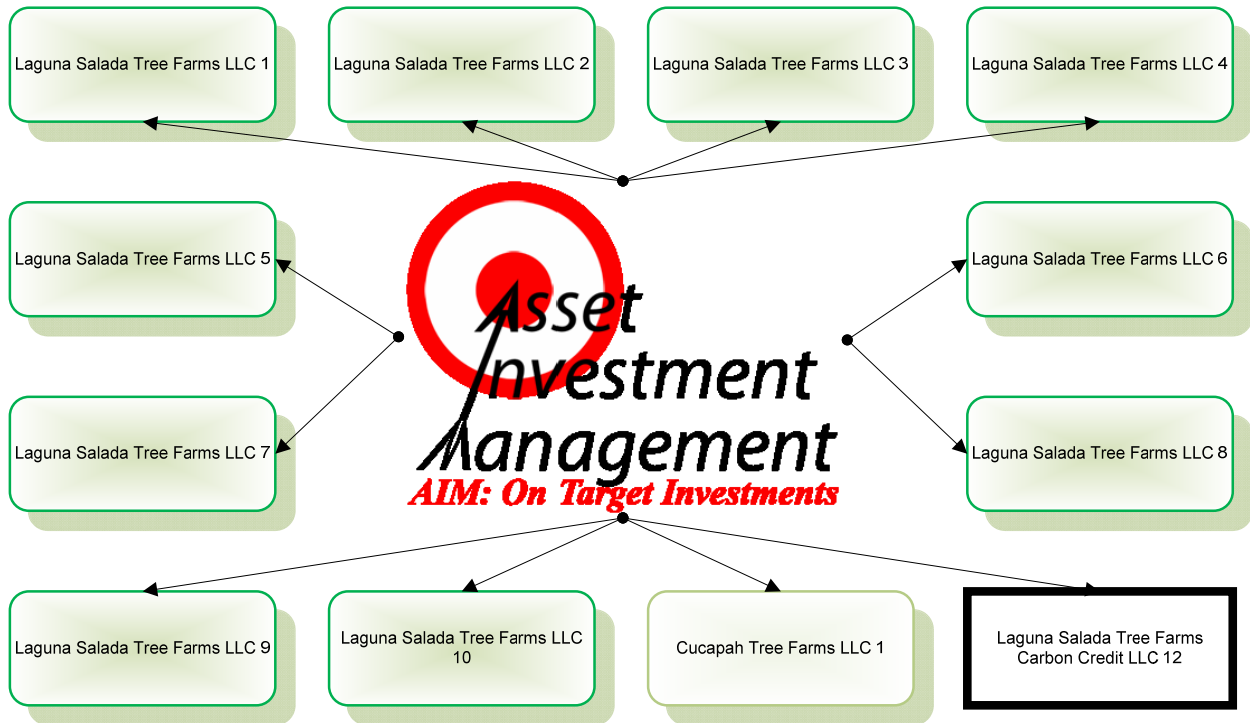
Laguna Salada Tree Farms LLC 1

Laguna Salada Tree Farms LLC 2

Laguna Salada Tree Farms LLC 3

Laguna Salada Tree Farms LLC 4

Laguna Salada Tree Farms LLC 5

Asset Investment Management

Laguna Salada Tree Farms LLC 6

Laguna Salada Tree Farms LLC 7

Laguna Salada Tree Farms LLC 8

AIM: On Target Investments

Laguna Salada Tree Farms LLC 9

Laguna Salada Tree Farms LLC 10

Cucapah Tree Farms LLC 1

Laguna Salada Tree Farms Carbon Credit LLC 12